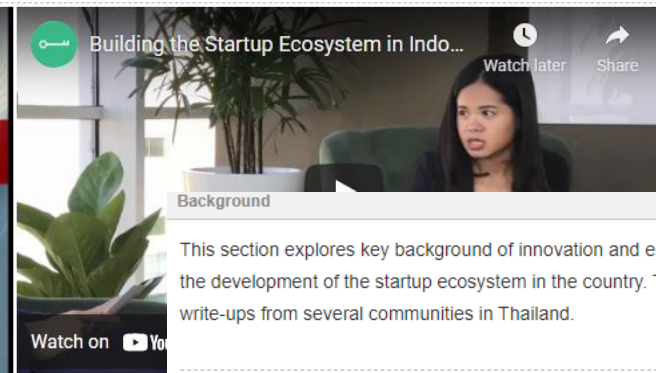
Building the Startup Ecosystem in Indo...

Watch later

Share

Watch on YouTube

Background

This section explores key background of innovation and e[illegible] the development of the startup ecosystem in the country. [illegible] write-ups from several communities in Thailand.